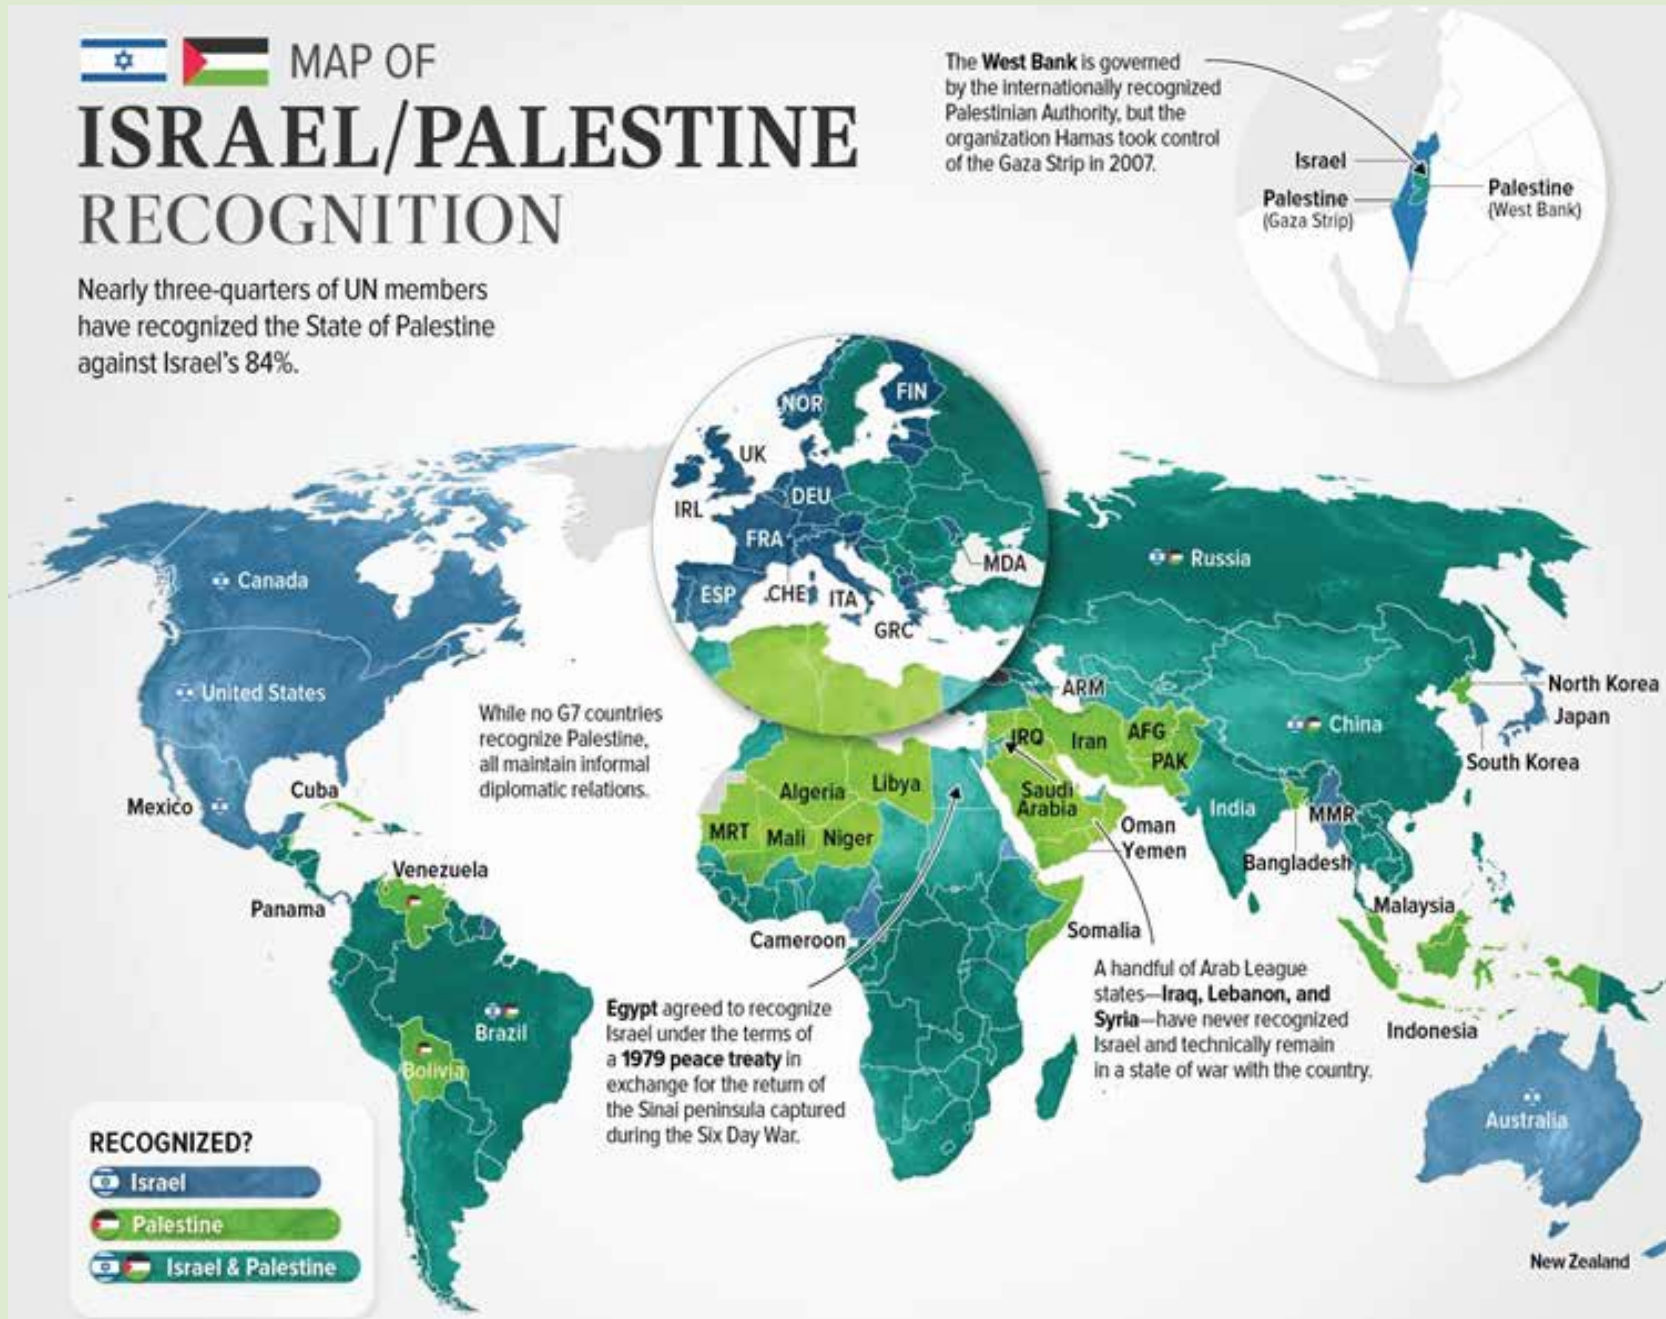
MAP OF
ISRAEL/PALESTINE
RECOGNITION

Nearly three-quarters of UN members have recognized the State of Palestine against Israel's 84%.

The **West Bank** is governed by the internationally recognized Palestinian Authority, but the organization Hamas took control of the Gaza Strip in 2007.

Israel
Palestine (Gaza Strip)
Palestine (West Bank)

NOR
FIN
UK
IRL
DEU
FRA
MDA
ESP
CHE
ITA
GRC

Canada
United States
Mexico
Cuba
Panama
Venezuela
Brazil
Bolivia
Russia
ARM
IRQ
Iran
AFG
PAK
China
North Korea
Japan
South Korea
Algeria
Libya
MRT
Mali
Niger
Saudi Arabia
Oman
Yemen
India
MMR
Bangladesh
Malaysia
Cameroon
Somalia
Indonesia
Australia
New Zealand

While no G7 countries recognize Palestine, all maintain informal diplomatic relations.

**Egypt** agreed to recognize Israel under the terms of a **1979 peace treaty** in exchange for the return of the Sinai peninsula captured during the Six Day War.

A handful of Arab League states—**Iraq, Lebanon, and Syria**—have never recognized Israel and technically remain in a state of war with the country.

RECOGNIZED?
Israel
Palestine
Israel & Palestine